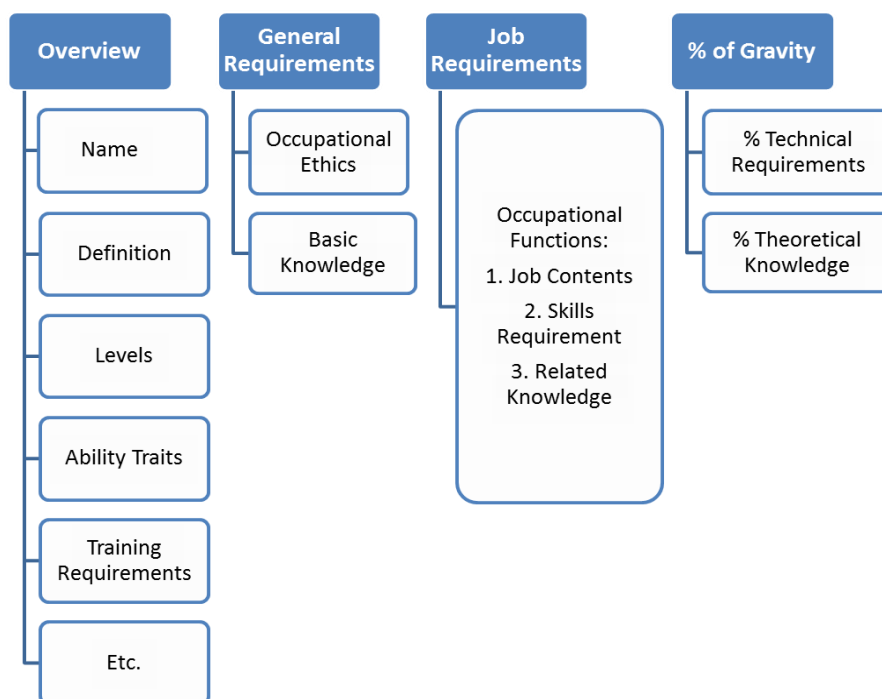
Overview

Name

Definition

Levels

Ability Traits

Training Requirements

Etc.

General Requirements

Occupational Ethics

Basic Knowledge

Job Requirements

Occupational Functions:

1. Job Contents

2. Skills Requirement

3. Related Knowledge

% of Gravity

% Technical Requirements

% Theoretical Knowledge